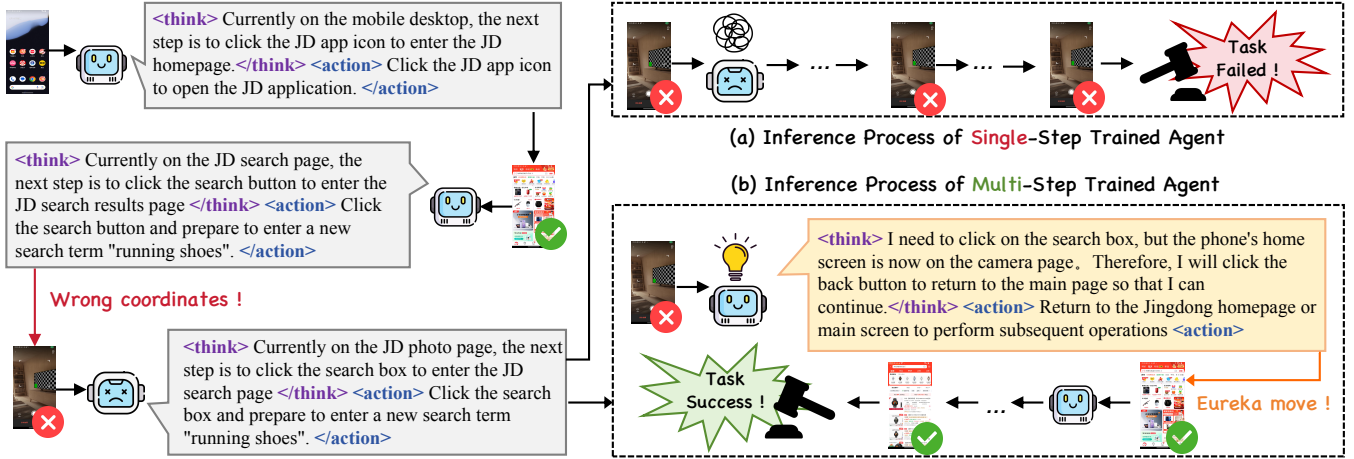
<think> Currently on the mobile desktop, the next step is to click the JD app icon to enter the JD homepage.</think> <action> Click the JD app icon to open the JD application. </action>

<think> Currently on the JD search page, the next step is to click the search button to enter the JD search results page </think> <action> Click the search button and prepare to enter a new search term "running shoes". </action>

Wrong coordinates !

<think> Currently on the JD photo page, the next step is to click the search box to enter the JD search page </think> <action> Click the search box and prepare to enter a new search term "running shoes". </action>

...

...

Task Failed !

(a) Inference Process of Single-Step Trained Agent

(b) Inference Process of Multi-Step Trained Agent

<think> I need to click on the search box, but the phone's home screen is now on the camera page。Therefore, I will click the back button to return to the main page so that I can continue.</think> <action> Return to the Jingdong homepage or main screen to perform subsequent operations <action>

Task Success !

...

Eureka move !